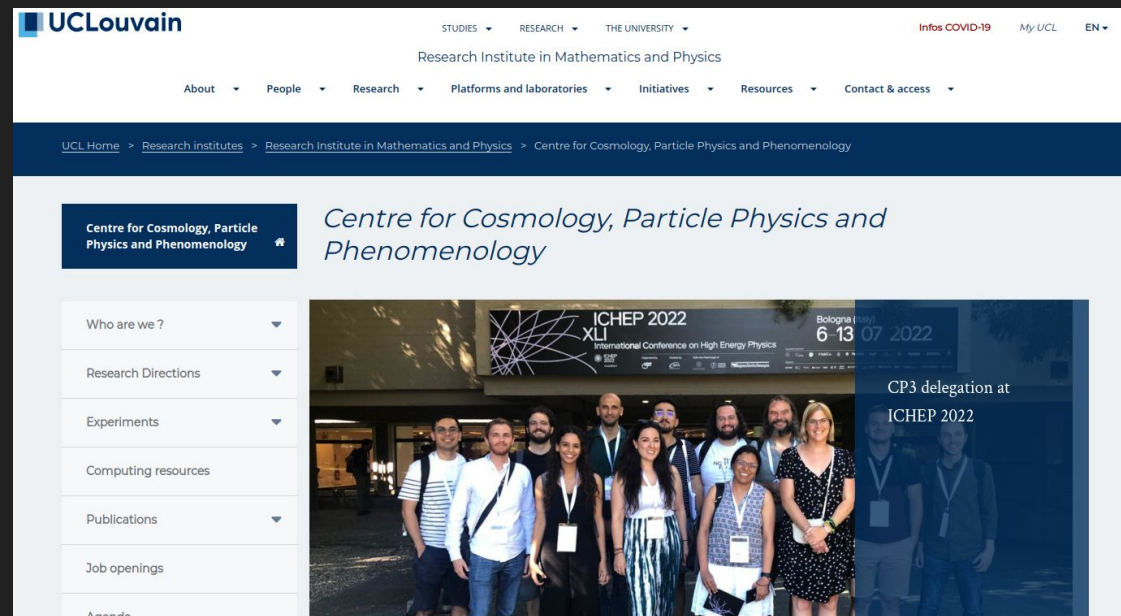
UCLouvain

STUDIES RESEARCH THE UNIVERSITY

Infos COVID-19 My UCL EN

Research Institute in Mathematics and Physics

About People Research Platforms and laboratories Initiatives Resources Contact & access

UCL Home > Research institutes > Research Institute in Mathematics and Physics > Centre for Cosmology, Particle Physics and Phenomenology

Centre for Cosmology, Particle Physics and Phenomenology

Centre for Cosmology, Particle Physics and Phenomenology

Who are we ?

Research Directions

Experiments

Computing resources

Publications

Job openings

Agenda

ICHEP 2022
XLI
International Conference on High Energy Physics
Bologna (Italy)
6-13 07 2022

CP3 delegation at ICHEP 2022